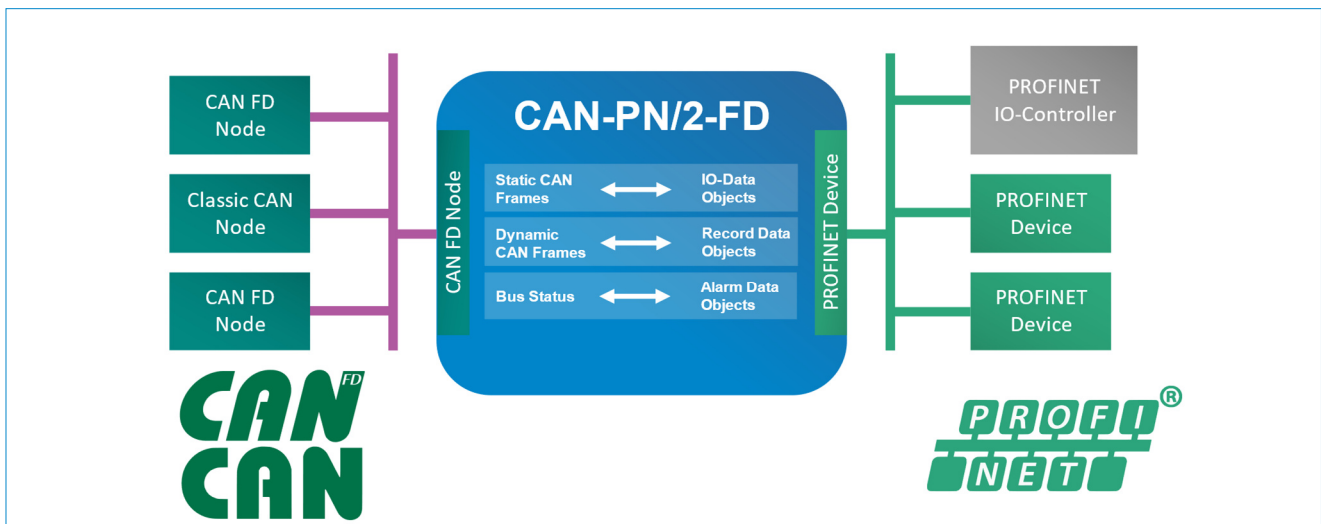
CAN FD Node

Classic CAN Node

CAN FD Node

CAN-PN/2-FD

CAN FD Node

Static CAN Frames ⟷ IO-Data Objects

Dynamic CAN Frames ⟷ Record Data Objects

Bus Status ⟷ Alarm Data Objects

PROFINET Device

PROFINET IO-Controller

PROFINET Device

PROFINET Device

CAN FD
CAN

PROFI
NET ®